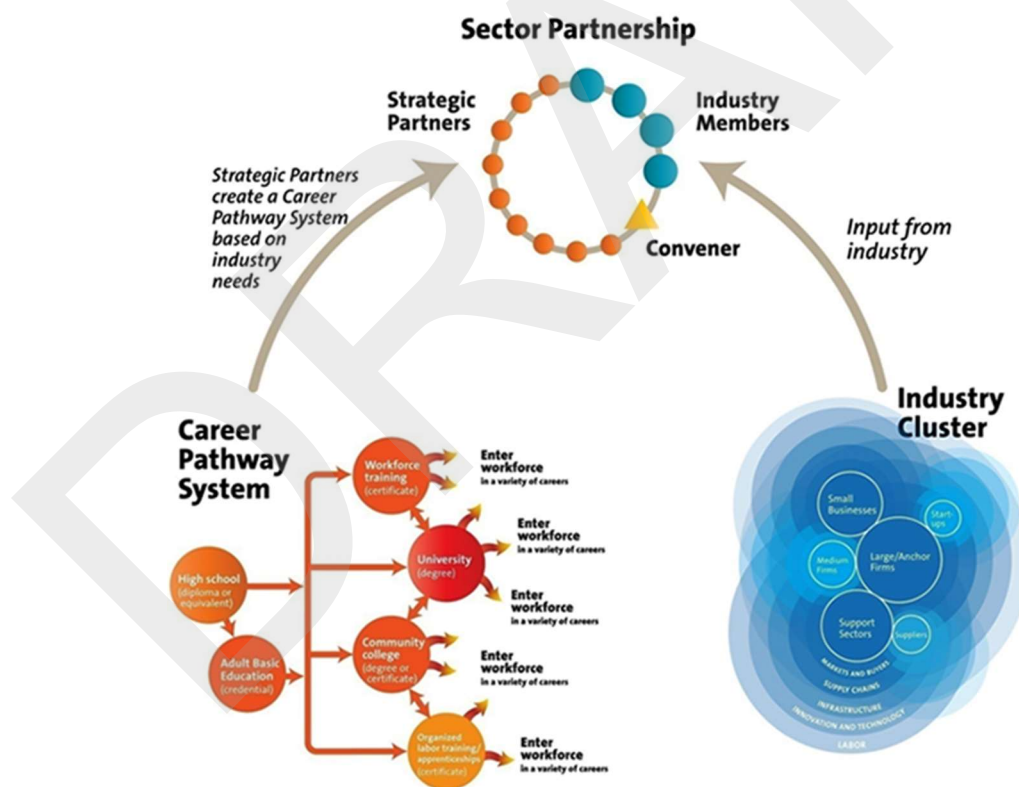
Sector Partnership

Strategic Partners

Industry Members

Convener

Strategic Partners create a Career Pathway System based on industry needs

Input from industry

Career Pathway System

High school (diploma or equivalent)

Adult Basic Education (credential)

Workforce training (certificate)

Enter workforce in a variety of careers

University (degree)

Enter workforce in a variety of careers

Enter workforce in a variety of careers

Community college (degree or certificate)

Enter workforce in a variety of careers

Organized labor training/ apprenticeships (certificate)

Enter workforce in a variety of careers

Industry Cluster

Small Businesses

Start-ups

Medium Firms

Large/Anchor Firms

Support Sectors

Suppliers

MARKETS AND BUYERS

SUPPLY CHAINS

INFRASTRUCTURE

INNOVATION AND TECHNOLOGY

LABOR

DRAFT